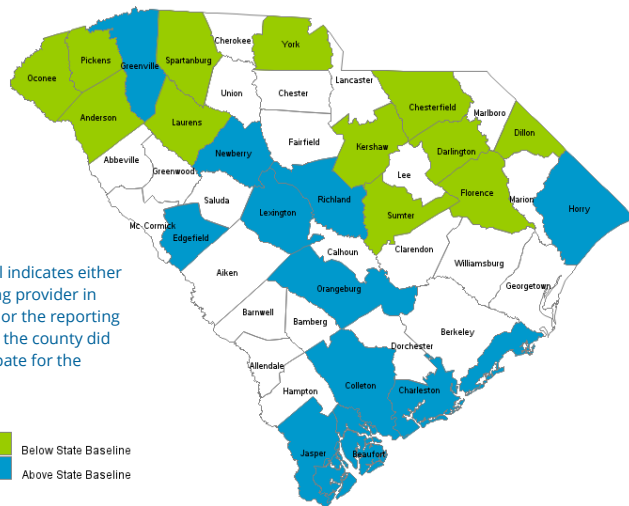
Oconee
Pickens
Greenville
Spartanburg
Cherokee
York
Anderson
Laurens
Union
Chester
Lancaster
Chesterfield
Marlboro
Dillon
Abbeville
Greenwood
Newberry
Fairfield
Kershaw
Darlington
Lee
Florence
Marion
Horry
Saluda
Lexington
Richland
Sumter
Mc Cormick
Edgefield
Calhoun
Clarendon
Williamsburg
Aiken
Orangeburg
Georgetown
Barnwell
Bamberg
Berkeley
Dorchester
Allendale
Hampton
Colleton
Charleston
Jasper
Beaufort

l indicates either
g provider in
or the reporting
the county did
pate for the

Below State Baseline
Above State Baseline